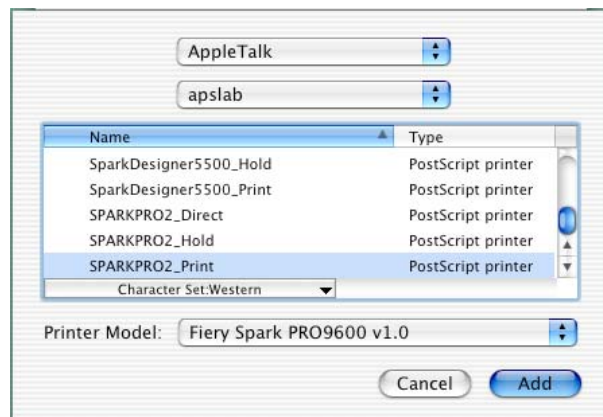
AppleTalk

apslab

| Name | Type |
|---|---|
| SparkDesigner5500_Hold | PostScript printer |
| SparkDesigner5500_Print | PostScript printer |
| SPARKPRO2_Direct | PostScript printer |
| SPARKPRO2_Hold | PostScript printer |
| SPARKPRO2_Print | PostScript printer |

Character Set:Western

Printer Model: Fiery Spark PRO9600 v1.0

Cancel Add